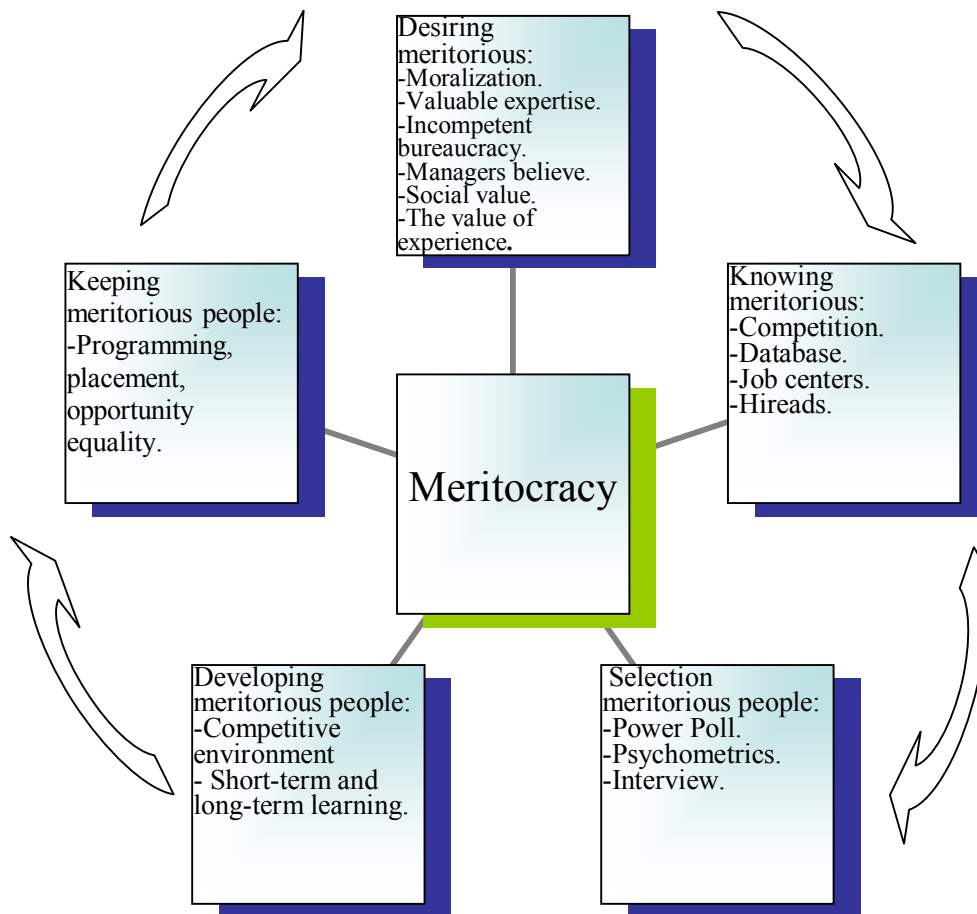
Desiring meritorious:
-Moralization.
-Valuable expertise.
-Incompetent bureaucracy.
-Managers believe.
-Social value.
-The value of experience.

Keeping meritorious people:
-Programming, placement, opportunity equality.

Meritocracy

Knowing meritorious:
-Competition.
-Database.
-Job centers.
-Hireads.

Developing meritorious people:
-Competitive environment
- Short-term and long-term learning.

Selection meritorious people:
-Power Poll.
-Psychometrics.
-Interview.